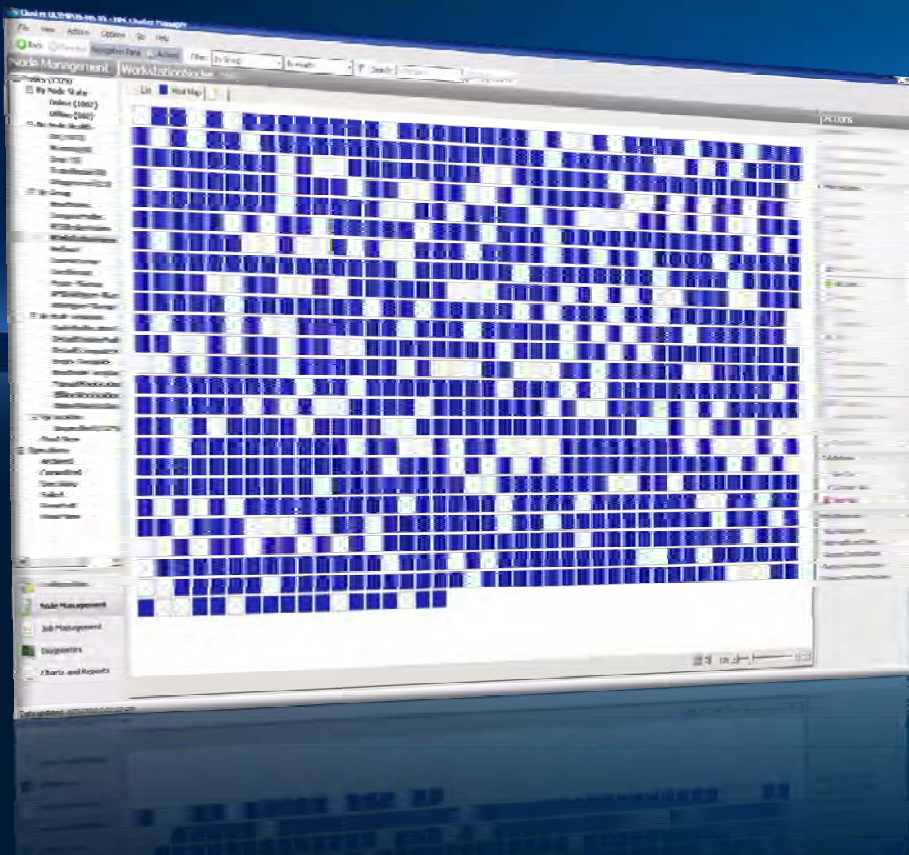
File View Action Options Go Help
Back Forward Navigation Pane Actions Filter: By Group Search
Node Management
WorkstationNodes
List Heat Map
By Node State
Online (1002)
Offline (880)
By Group
Actions
Node Management
Job Management
Diagnostics
Charts and Reports